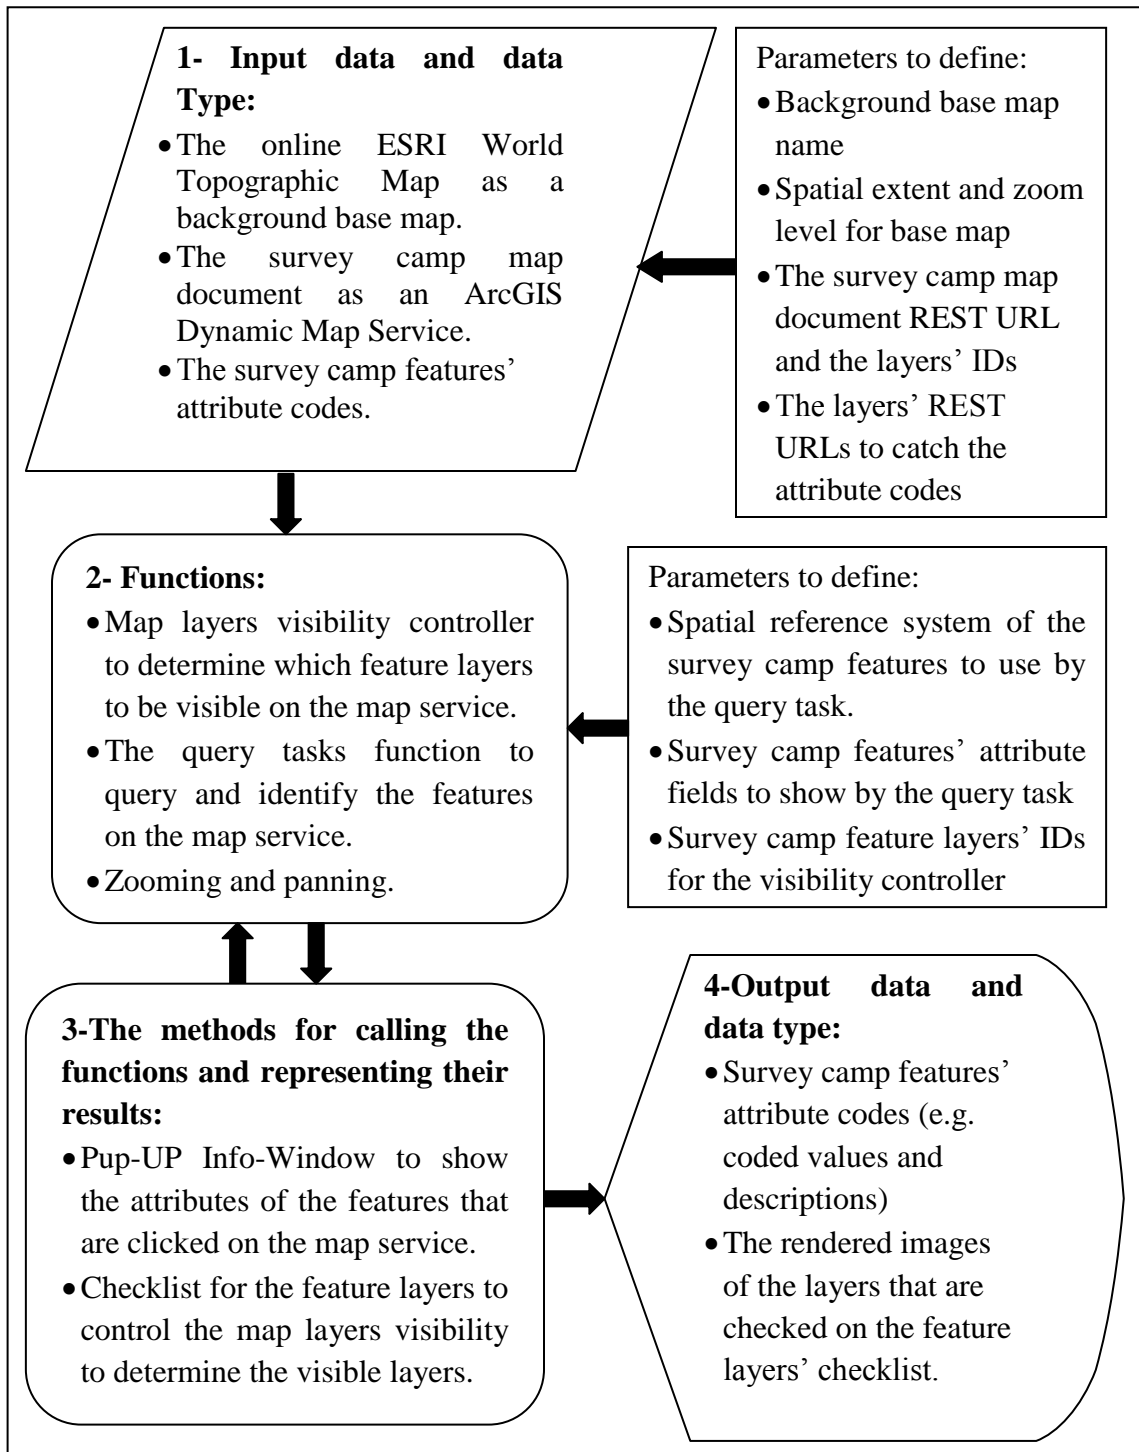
**1- Input data and data Type:**
- The online ESRI World Topographic Map as a background base map.
- The survey camp map document as an ArcGIS Dynamic Map Service.
- The survey camp features' attribute codes.

Parameters to define:
- Background base map name
- Spatial extent and zoom level for base map
- The survey camp map document REST URL and the layers' IDs
- The layers' REST URLs to catch the attribute codes

**2- Functions:**
- Map layers visibility controller to determine which feature layers to be visible on the map service.
- The query tasks function to query and identify the features on the map service.
- Zooming and panning.

Parameters to define:
- Spatial reference system of the survey camp features to use by the query task.
- Survey camp features' attribute fields to show by the query task
- Survey camp feature layers' IDs for the visibility controller

**3-The methods for calling the functions and representing their results:**
- Pup-UP Info-Window to show the attributes of the features that are clicked on the map service.
- Checklist for the feature layers to control the map layers visibility to determine the visible layers.

**4-Output data and data type:**
- Survey camp features' attribute codes (e.g. coded values and descriptions)
- The rendered images of the layers that are checked on the feature layers' checklist.